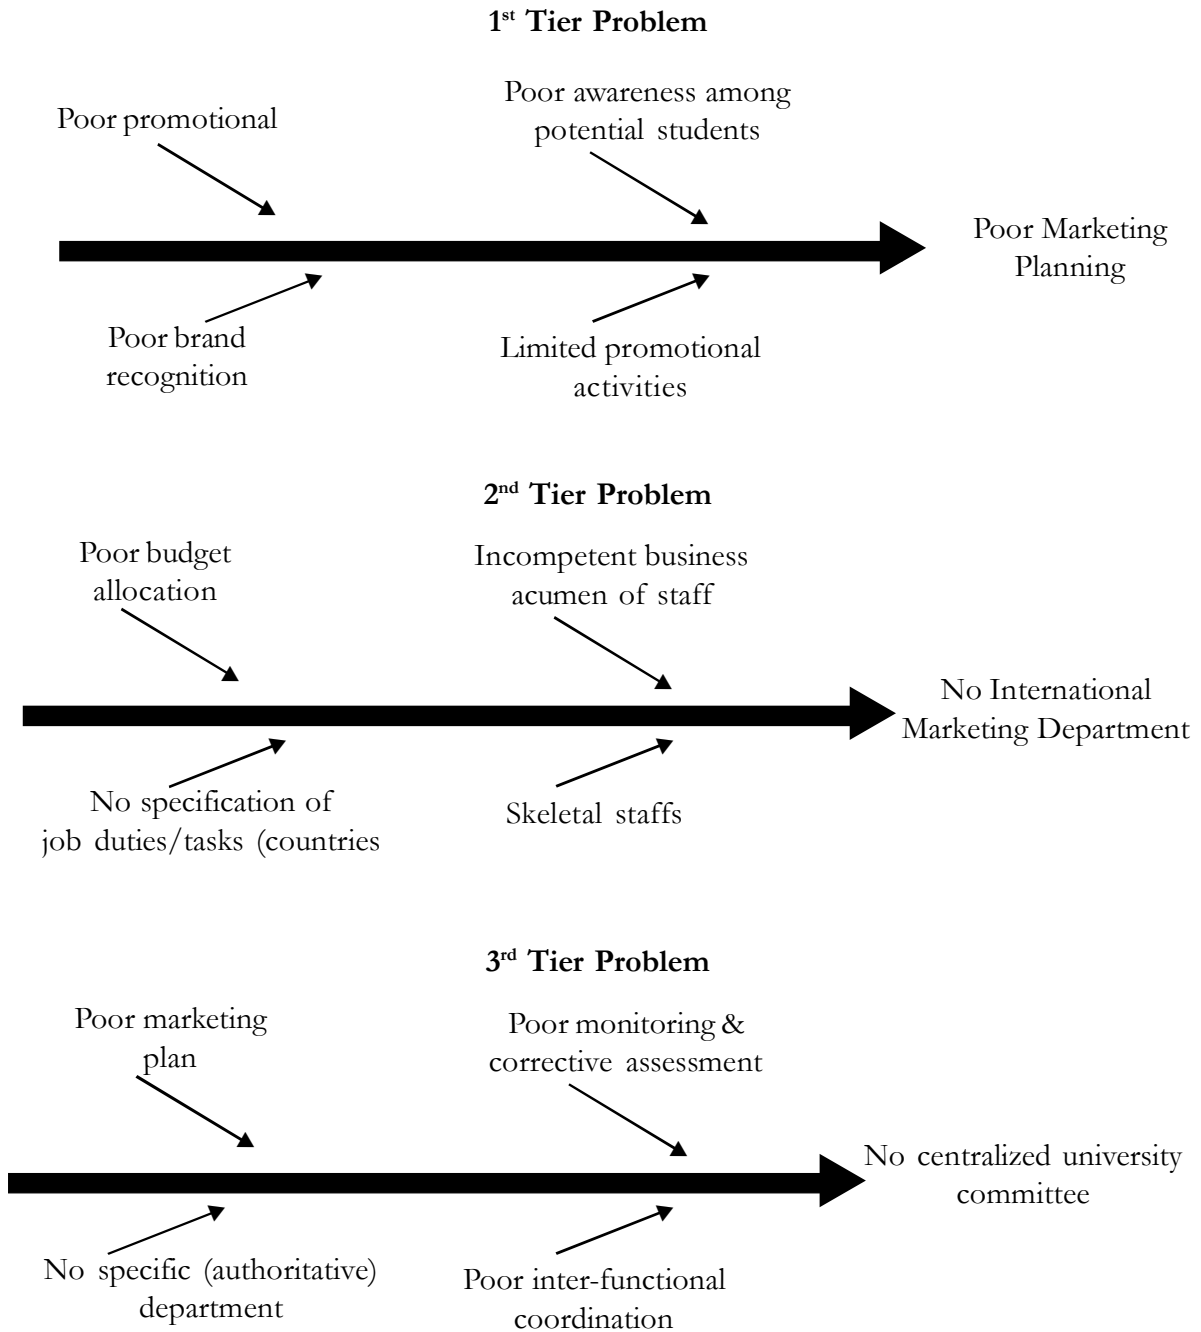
1st Tier Problem

Poor promotional

Poor awareness among potential students

Poor Marketing Planning

Poor brand recognition

Limited promotional activities

2nd Tier Problem

Poor budget allocation

Incompetent business acumen of staff

No International Marketing Department

No specification of job duties/tasks (countries

Skeletal staffs

3rd Tier Problem

Poor marketing plan

Poor monitoring & corrective assessment

No centralized university committee

No specific (authoritative) department

Poor inter-functional coordination